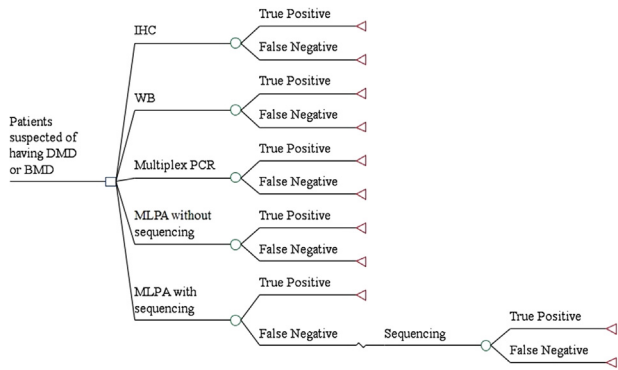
Patients suspected of having DMD or BMD

IHC
True Positive
False Negative

WB
True Positive
False Negative

Multiplex PCR
True Positive
False Negative

MLPA without sequencing
True Positive
False Negative

MLPA with sequencing
True Positive
False Negative
Sequencing
True Positive
False Negative